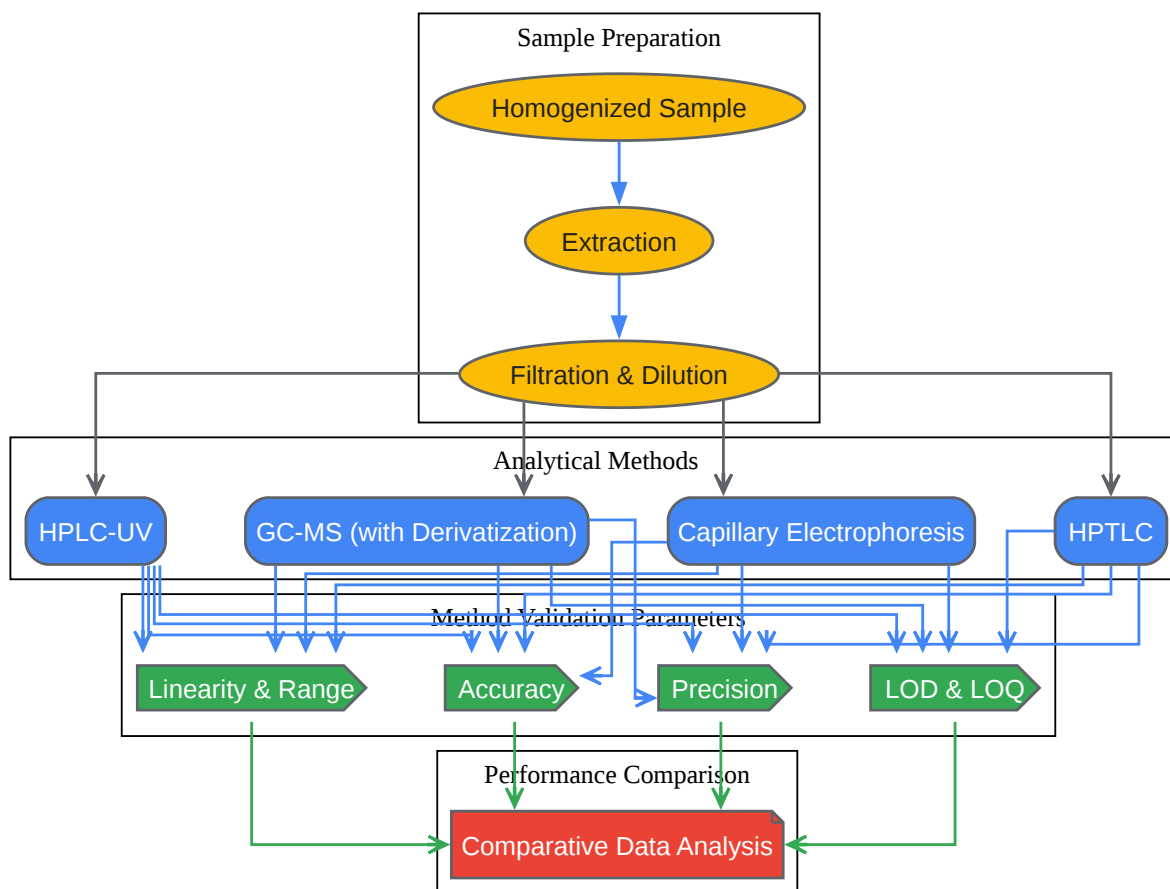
Sample Preparation

Homogenized Sample

Extraction

Filtration & Dilution

Analytical Methods

HPLC-UV

GC-MS (with Derivatization)

Capillary Electrophoresis

HPTLC

Method Validation Parameters

Linearity & Range

Accuracy

Precision

LOD & LOQ

Performance Comparison

Comparative Data Analysis